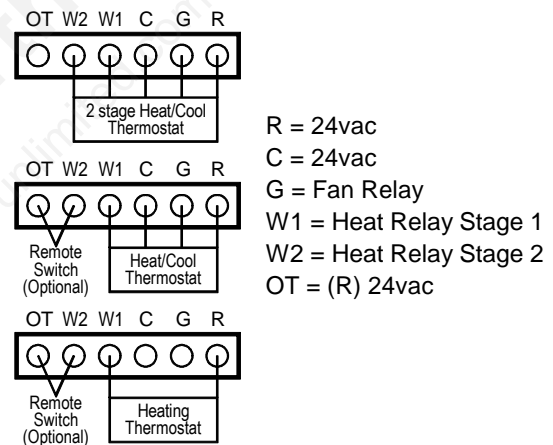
OT W2 W1 C G R

2 stage Heat/Cool Thermostat

OT W2 W1 C G R

Remote Switch (Optional)

Heat/Cool Thermostat

OT W2 W1 C G R

Remote Switch (Optional)

Heating Thermostat

R = 24vac
C = 24vac
G = Fan Relay
W1 = Heat Relay Stage 1
W2 = Heat Relay Stage 2
OT = (R) 24vac